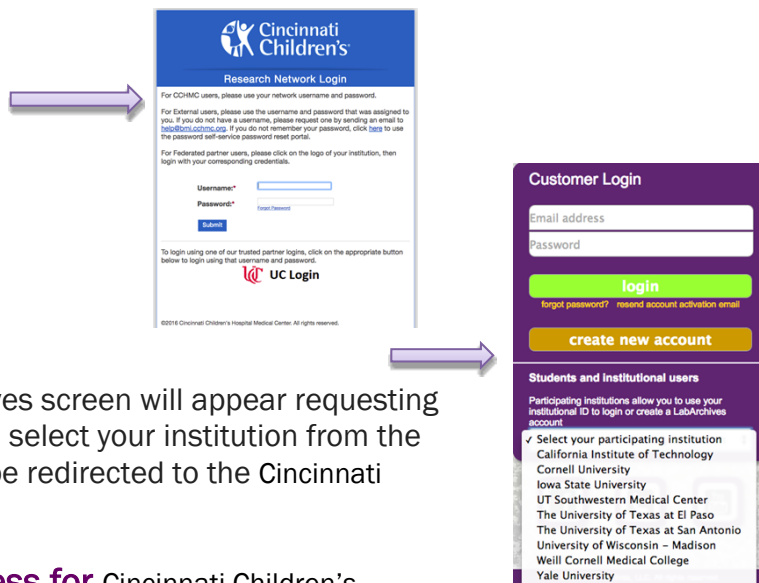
Cincinnati Children's

Research Network Login

For CCHMC users, please use your network username and password.

For External users, please use the username and password that was assigned to you. If you do not have a username, please request one by sending an email to help@bmi.cchmc.org. If you do not remember your password, click here to use the password self-service password reset portal.

For Federated partner users, please click on the logo of your institution, then login with your corresponding credentials.

Username:*

Password:*

Forgot Password

Submit

To login using one of our trusted partner logins, click on the appropriate button below to login using that username and password.

UC Login

©2016 Cincinnati Children's Hospital Medical Center. All rights reserved.

Customer Login

Email address

Password

login

forgot password? resend account activation email

create new account

Students and institutional users

Participating institutions allow you to use your institutional ID to login or create a LabArchives account

✓ Select your participating institution
California Institute of Technology
Cornell University
Iowa State University
UT Southwestern Medical Center
The University of Texas at El Paso
The University of Texas at San Antonio
University of Wisconsin – Madison
Weill Cornell Medical College
Yale University

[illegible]es screen will appear requesting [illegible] select your institution from the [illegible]e redirected to the Cincinnati

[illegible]ess for Cincinnati Children's